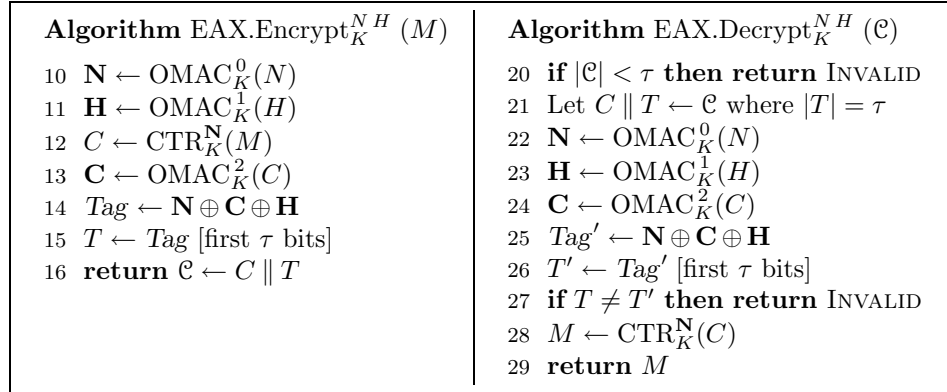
**Algorithm** EAX.Encrypt$_K^{N\,H}$ $(M)$

10 $\mathbf{N} \leftarrow \text{OMAC}_K^0(N)$
11 $\mathbf{H} \leftarrow \text{OMAC}_K^1(H)$
12 $C \leftarrow \text{CTR}_K^{\mathbf{N}}(M)$
13 $\mathbf{C} \leftarrow \text{OMAC}_K^2(C)$
14 $Tag \leftarrow \mathbf{N} \oplus \mathbf{C} \oplus \mathbf{H}$
15 $T \leftarrow Tag$ [first $\tau$ bits]
16 **return** $\mathcal{C} \leftarrow C \,\|\, T$

**Algorithm** EAX.Decrypt$_K^{N\,H}$ $(\mathcal{C})$

20 **if** $|\mathcal{C}| < \tau$ **then return** INVALID
21 Let $C \,\|\, T \leftarrow \mathcal{C}$ where $|T| = \tau$
22 $\mathbf{N} \leftarrow \text{OMAC}_K^0(N)$
23 $\mathbf{H} \leftarrow \text{OMAC}_K^1(H)$
24 $\mathbf{C} \leftarrow \text{OMAC}_K^2(C)$
25 $Tag' \leftarrow \mathbf{N} \oplus \mathbf{C} \oplus \mathbf{H}$
26 $T' \leftarrow Tag'$ [first $\tau$ bits]
27 **if** $T \neq T'$ **then return** INVALID
28 $M \leftarrow \text{CTR}_K^{\mathbf{N}}(C)$
29 **return** $M$